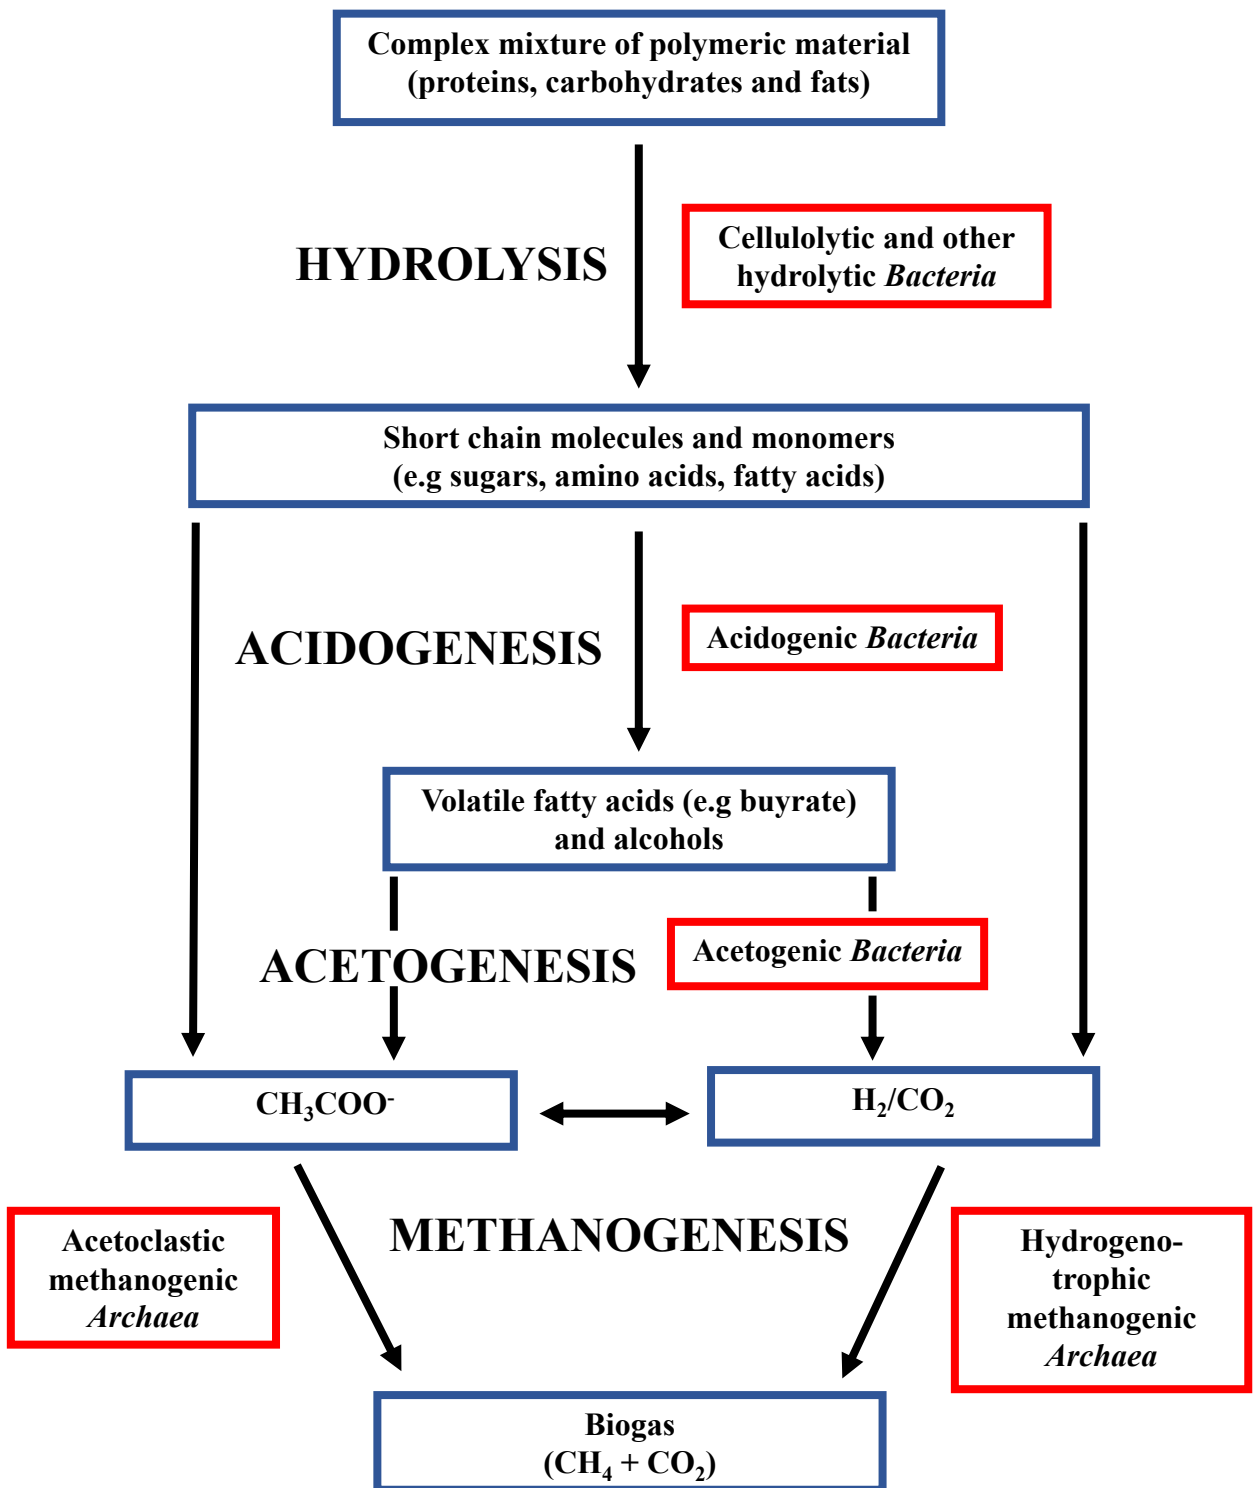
Complex mixture of polymeric material (proteins, carbohydrates and fats)

HYDROLYSIS

Cellulolytic and other hydrolytic Bacteria

Short chain molecules and monomers (e.g sugars, amino acids, fatty acids)

ACIDOGENESIS

Acidogenic Bacteria

Volatile fatty acids (e.g buyrate) and alcohols

ACETOGENESIS

Acetogenic Bacteria

$CH_3COO^-$

$H_2/CO_2$

Acetoclastic methanogenic Archaea

METHANOGENESIS

Hydrogenotrophic methanogenic Archaea

Biogas ($CH_4 + CO_2$)